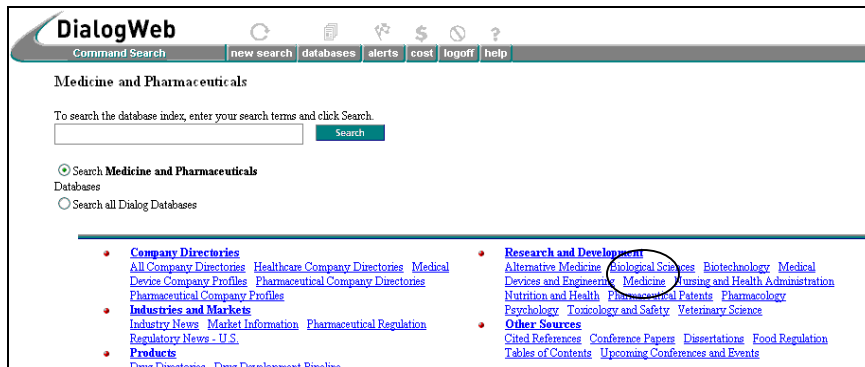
DialogWeb

Command Search | new search | databases | alerts | cost | logoff | help

Medicine and Pharmaceuticals

To search the database index, enter your search terms and click Search.

Search

Search **Medicine and Pharmaceuticals** Databases

Search all Dialog Databases

**Company Directories**
All Company Directories  Healthcare Company Directories  Medical Device Company Profiles  Pharmaceutical Company Directories  Pharmaceutical Company Profiles

**Industries and Markets**
Industry News  Market Information  Pharmaceutical Regulation  Regulatory News - U.S.

**Products**
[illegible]

**Research and Development**
Alternative Medicine  Biological Sciences  Biotechnology  Medical Devices and Engineering  Medicine  Nursing and Health Administration  Nutrition and Health  Pharmaceutical Patents  Pharmacology  Psychology  Toxicology and Safety  Veterinary Science

**Other Sources**
Cited References  Conference Papers  Dissertations  Food Regulation  Tables of Contents  Upcoming Conferences and Events